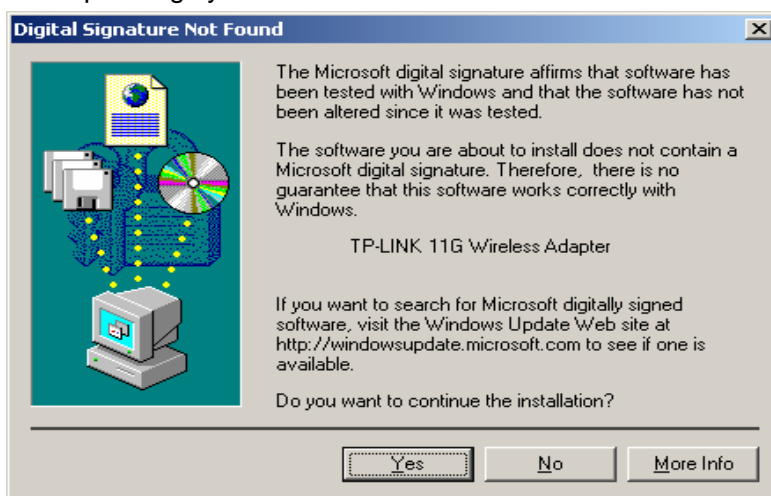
Digital Signature Not Found

×

The Microsoft digital signature affirms that software has been tested with Windows and that the software has not been altered since it was tested.

The software you are about to install does not contain a Microsoft digital signature. Therefore, there is no guarantee that this software works correctly with Windows.

TP-LINK 11G Wireless Adapter

If you want to search for Microsoft digitally signed software, visit the Windows Update Web site at http://windowsupdate.microsoft.com to see if one is available.

Do you want to continue the installation?

Yes

No

More Info